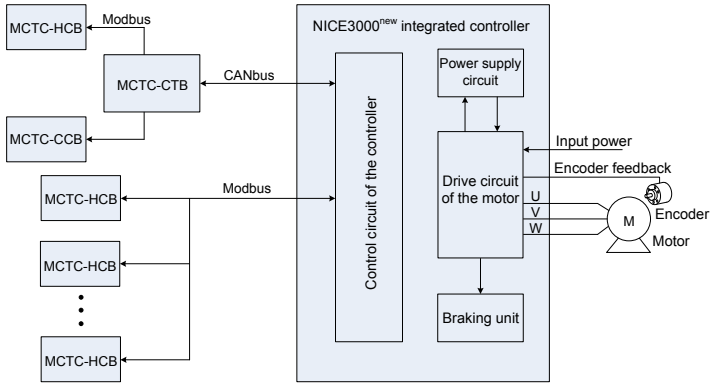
MCTC-HCB

Modbus

MCTC-CTB

CANbus

MCTC-CCB

NICE3000$^{new}$ integrated controller

Power supply circuit

Control circuit of the controller

Input power

Encoder feedback

Drive circuit of the motor

U

V

W

M

Encoder

Motor

Modbus

MCTC-HCB

MCTC-HCB

MCTC-HCB

Braking unit